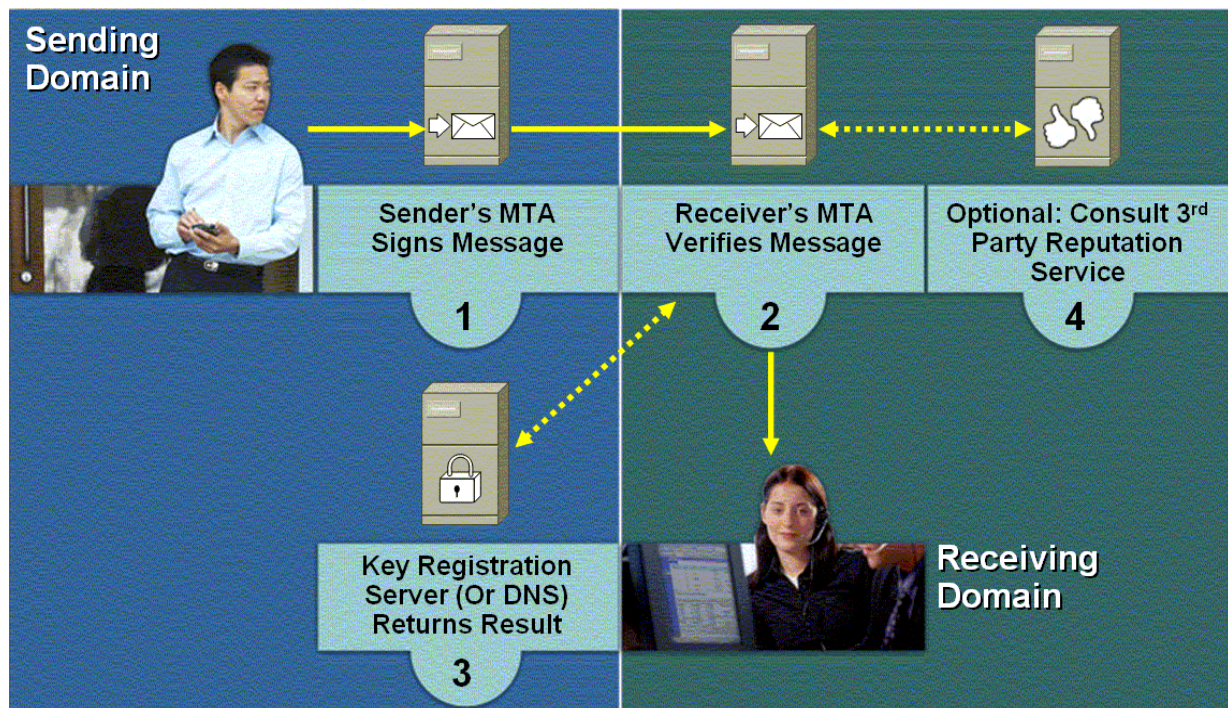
Sending Domain

Sender's MTA Signs Message

1

Receiver's MTA Verifies Message

2

Optional: Consult 3$^{rd}$ Party Reputation Service

4

Key Registration Server (Or DNS) Returns Result

3

Receiving Domain